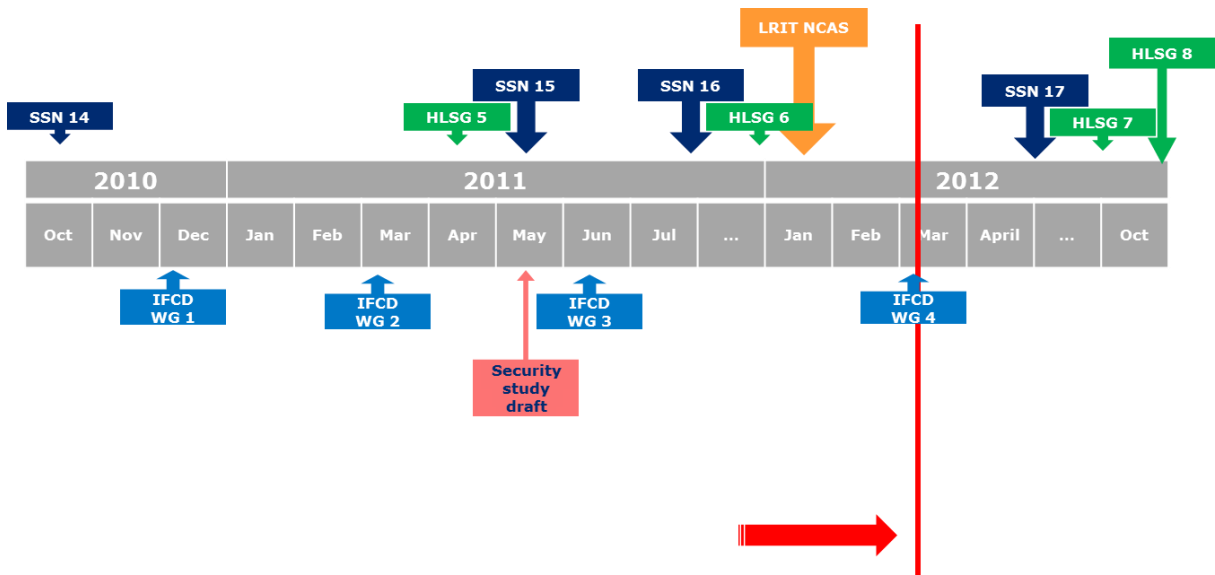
LRIT NCAS

HLSG 8

SSN 15

SSN 16

SSN 17

SSN 14

HLSG 5

HLSG 6

HLSG 7

2010

2011

2012

| Oct | Nov | Dec | Jan | Feb | Mar | Apr | May | Jun | Jul | ... | Jan | Feb | Mar | April | ... | Oct |
|---|---|---|---|---|---|---|---|---|---|---|---|---|---|---|---|---|

IFCD WG 1

IFCD WG 2

IFCD WG 3

IFCD WG 4

Security study draft